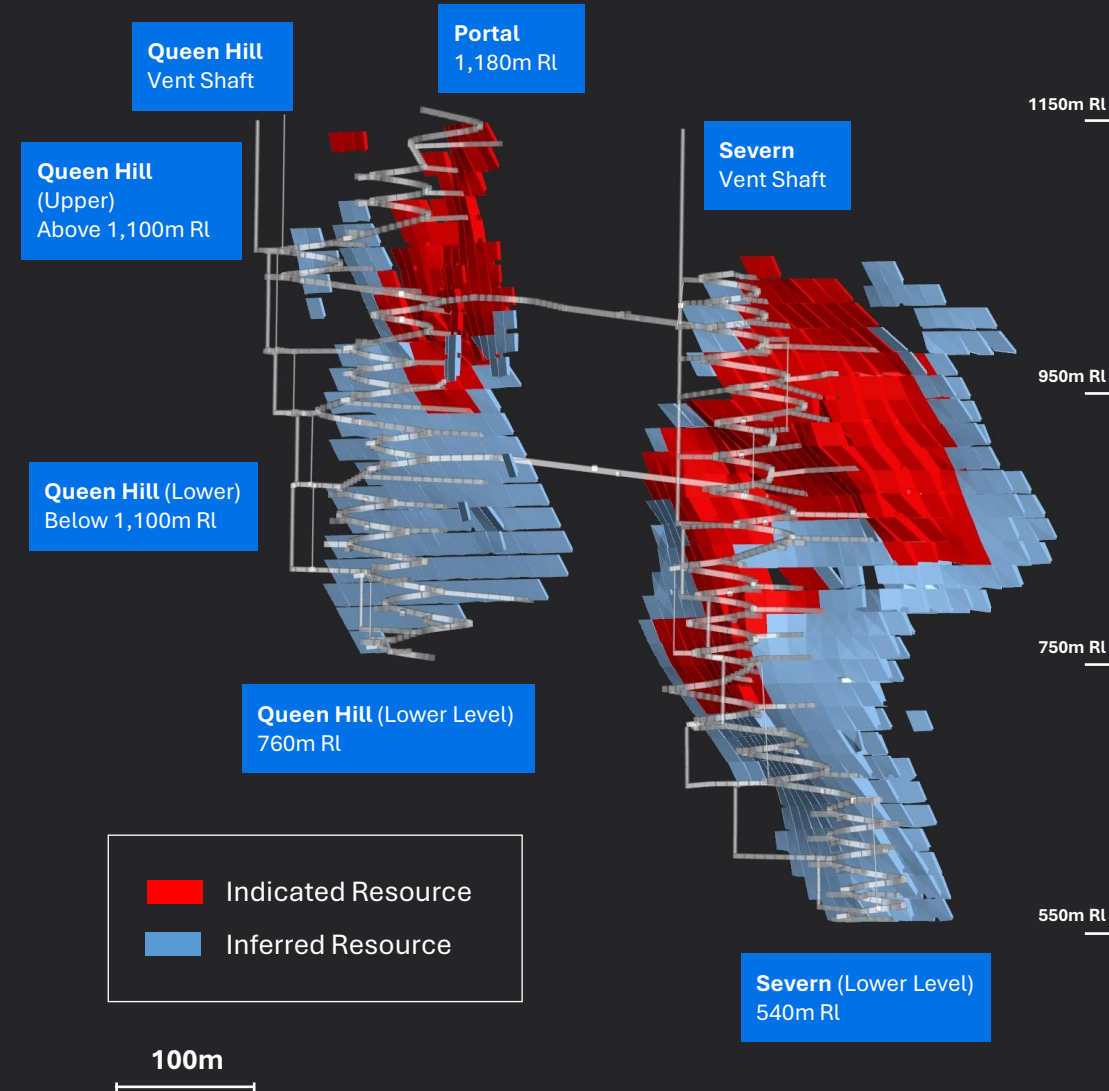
Queen Hill
Vent Shaft

Portal
1,180m Rl

1150m Rl

Queen Hill
(Upper)
Above 1,100m Rl

Severn
Vent Shaft

950m Rl

Queen Hill (Lower)
Below 1,100m Rl

750m Rl

Queen Hill (Lower Level)
760m Rl

Indicated Resource
Inferred Resource

550m Rl

Severn (Lower Level)
540m Rl

100m